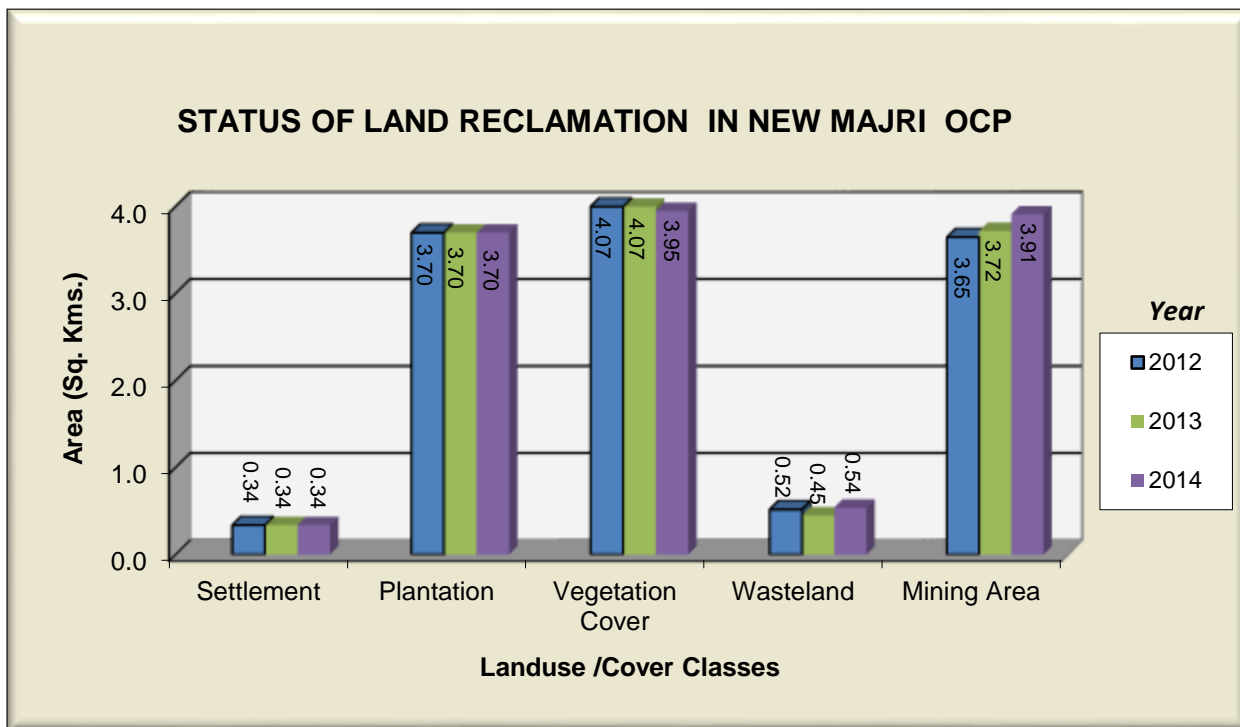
STATUS OF LAND RECLAMATION IN NEW MAJRI OCP

Area (Sq. Kms.)

4.0
3.0
2.0
1.0
0.0

0.34 0.34 0.34
3.70 3.70 3.70
4.07 4.07 3.95
0.52 0.45 0.54
3.65 3.72 3.91

Settlement
Plantation
Vegetation Cover
Wasteland
Mining Area

Landuse /Cover Classes

Year
2012
2013
2014